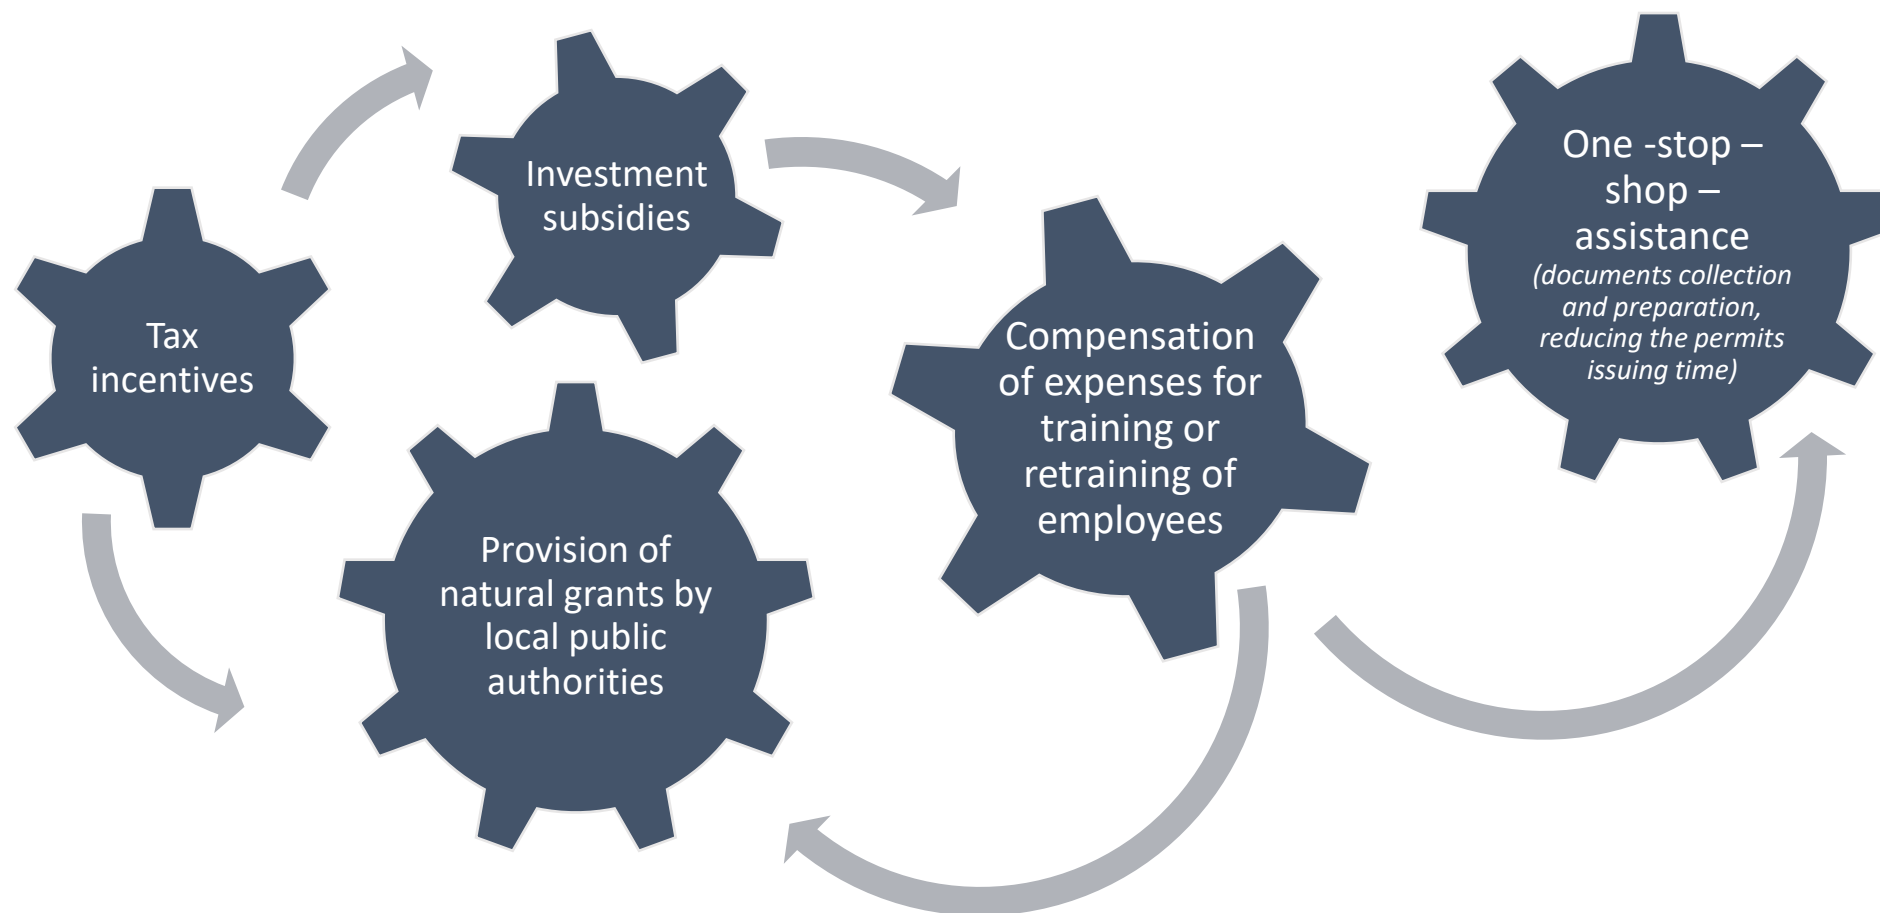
Tax incentives

Investment subsidies

Provision of natural grants by local public authorities

Compensation of expenses for training or retraining of employees

One -stop – shop – assistance
(documents collection and preparation, reducing the permits issuing time)